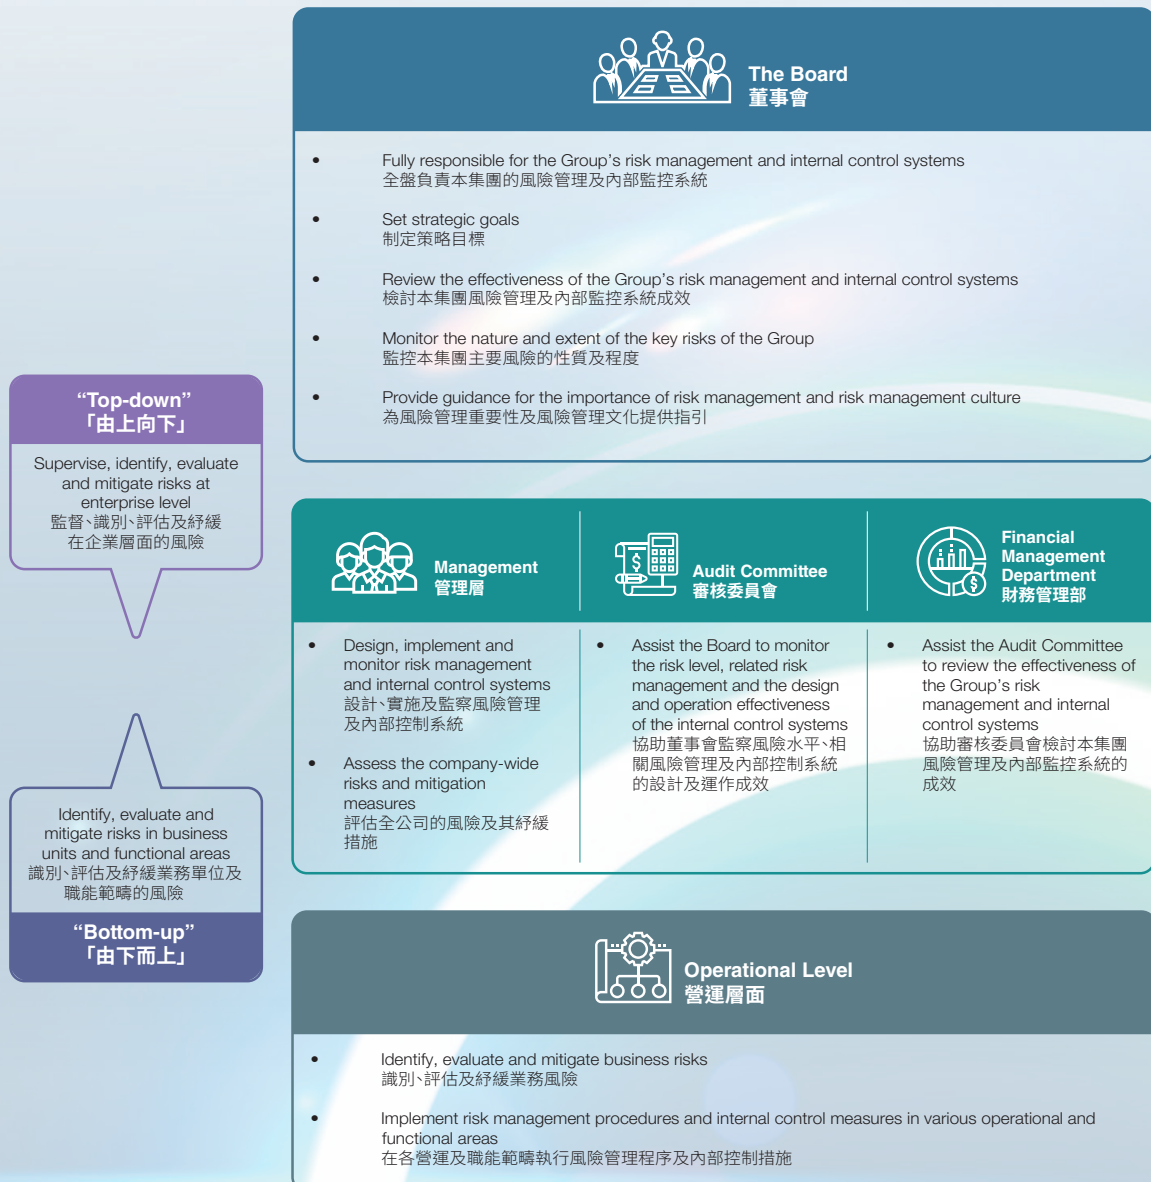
The Board
董事會

• Fully responsible for the Group's risk management and internal control systems
全盤負責本集團的風險管理及內部監控系統

• Set strategic goals
制定策略目標

• Review the effectiveness of the Group's risk management and internal control systems
檢討本集團風險管理及內部監控系統成效

• Monitor the nature and extent of the key risks of the Group
監控本集團主要風險的性質及程度

• Provide guidance for the importance of risk management and risk management culture
為風險管理重要性及風險管理文化提供指引

"Top-down"
「由上向下」

Supervise, identify, evaluate and mitigate risks at enterprise level
監督、識別、評估及紓緩在企業層面的風險

Management
管理層

• Design, implement and monitor risk management and internal control systems
設計、實施及監察風險管理及內部控制系統

• Assess the company-wide risks and mitigation measures
評估全公司的風險及其紓緩措施

Audit Committee
審核委員會

• Assist the Board to monitor the risk level, related risk management and the design and operation effectiveness of the internal control systems
協助董事會監察風險水平、相關風險管理及內部控制系統的設計及運作成效

Financial Management Department
財務管理部

• Assist the Audit Committee to review the effectiveness of the Group's risk management and internal control systems
協助審核委員會檢討本集團風險管理及內部監控系統的成效

Identify, evaluate and mitigate risks in business units and functional areas
識別、評估及紓緩業務單位及職能範疇的風險

"Bottom-up"
「由下而上」

Operational Level
營運層面

• Identify, evaluate and mitigate business risks
識別、評估及紓緩業務風險

• Implement risk management procedures and internal control measures in various operational and functional areas
在各營運及職能範疇執行風險管理程序及內部控制措施